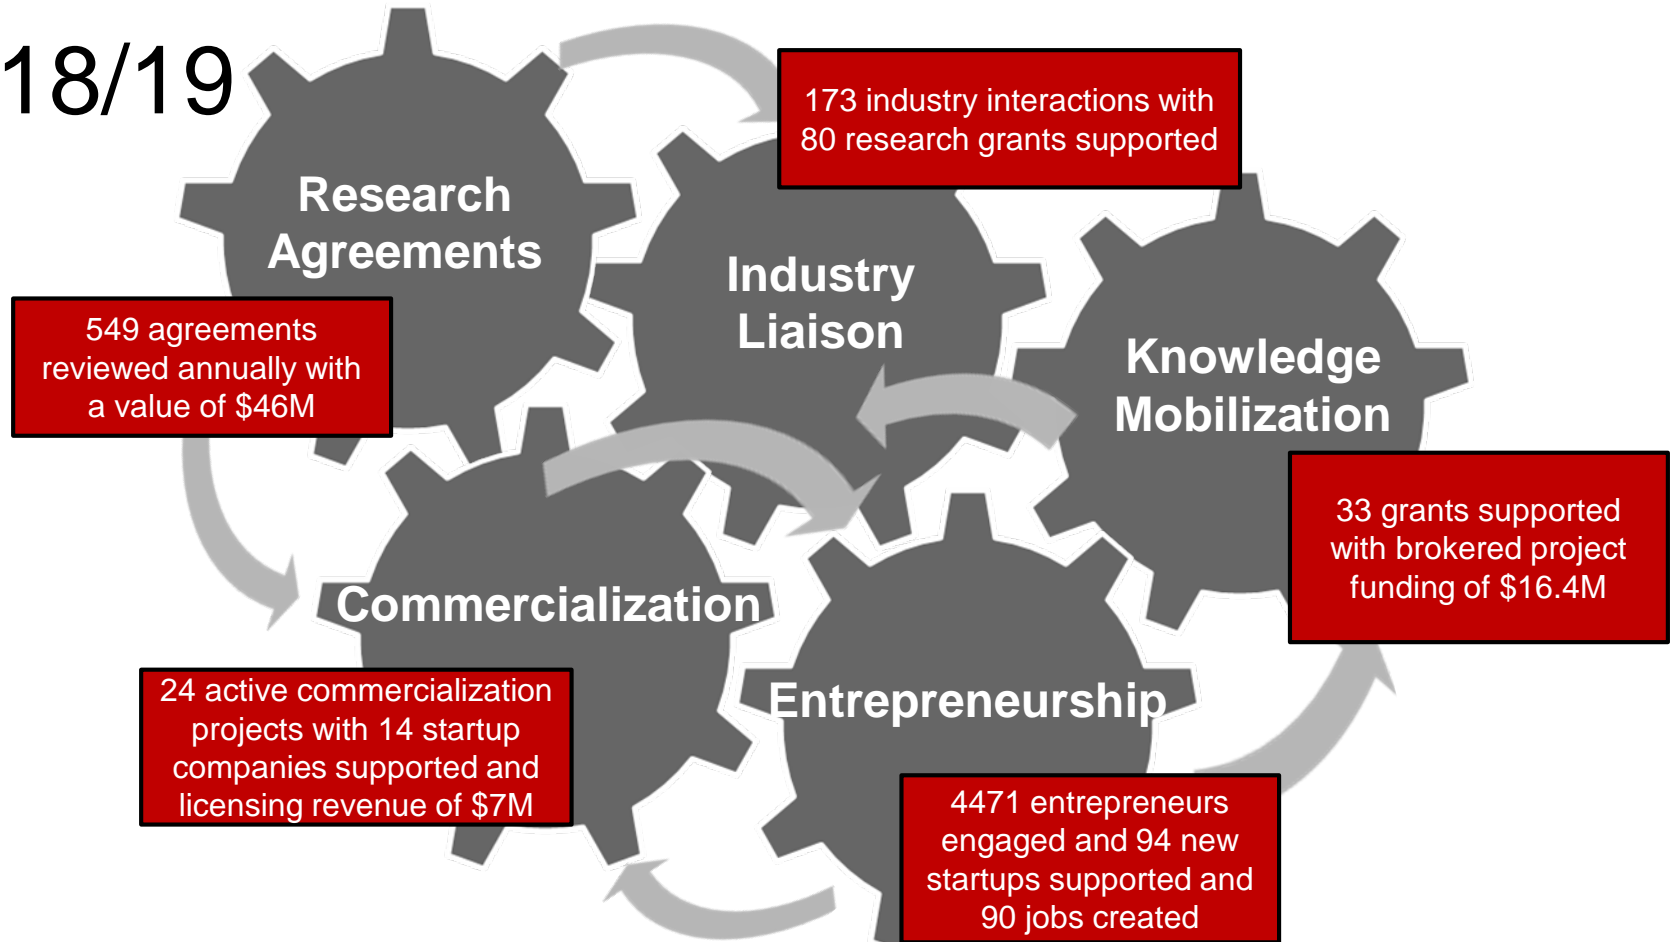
18/19

Research Agreements

549 agreements reviewed annually with a value of $46M

Industry Liaison

173 industry interactions with 80 research grants supported

Knowledge Mobilization

33 grants supported with brokered project funding of $16.4M

Commercialization

24 active commercialization projects with 14 startup companies supported and licensing revenue of $7M

Entrepreneurship

4471 entrepreneurs engaged and 94 new startups supported and 90 jobs created